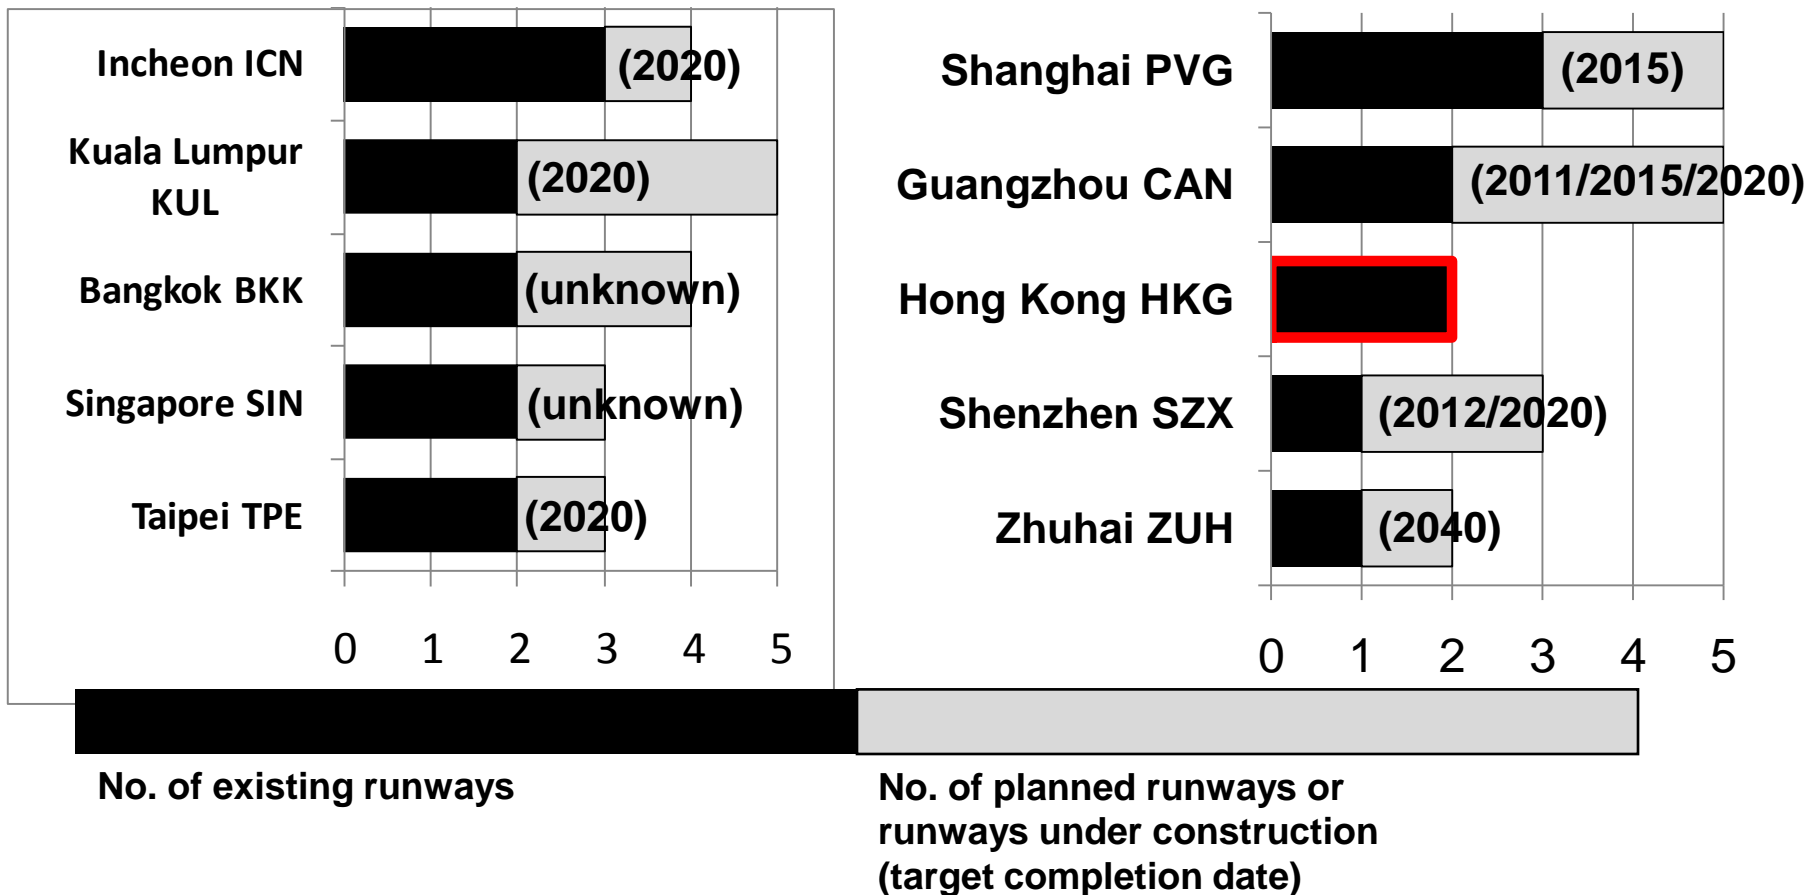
Incheon ICN
(2020)
Kuala Lumpur KUL
(2020)
Bangkok BKK
(unknown)
Singapore SIN
(unknown)
Taipei TPE
(2020)

0 1 2 3 4 5

Shanghai PVG
(2015)
Guangzhou CAN
(2011/2015/2020)
Hong Kong HKG
Shenzhen SZX
(2012/2020)
Zhuhai ZUH
(2040)

0 1 2 3 4 5

No. of existing runways

No. of planned runways or runways under construction (target completion date)